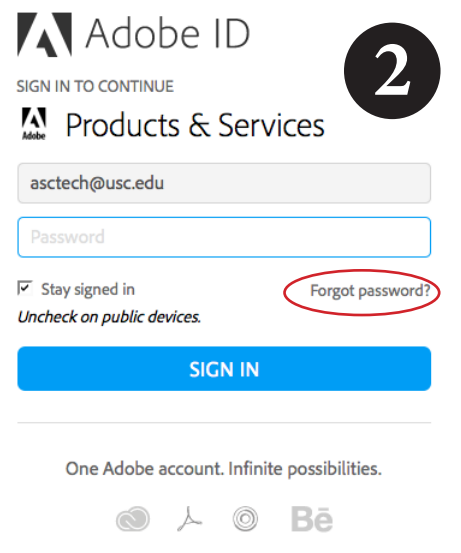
Adobe ID

2

SIGN IN TO CONTINUE

Adobe Products & Services

asctech@usc.edu

Password

Stay signed in

Forgot password?

Uncheck on public devices.

SIGN IN

One Adobe account. Infinite possibilities.

Bē